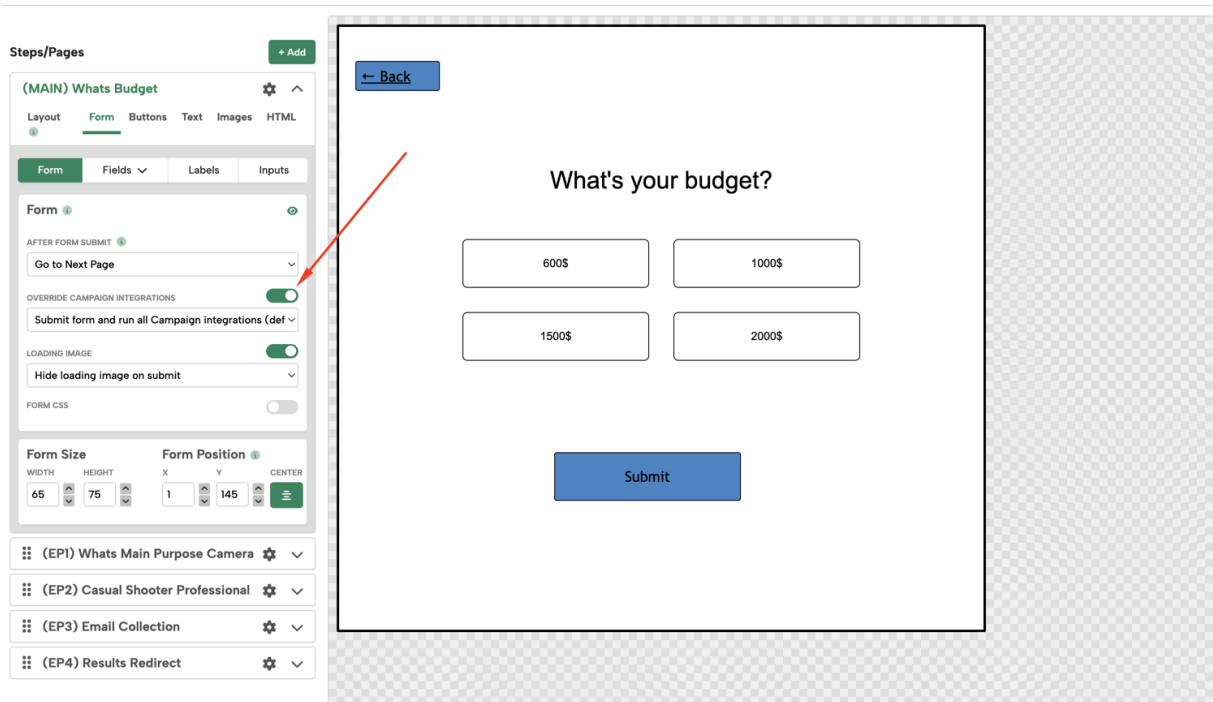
Steps/Pages
+ Add
(MAIN) Whats Budget
Layout
Form
Buttons
Text
Images
HTML
Form
Fields
Labels
Inputs
Form
AFTER FORM SUBMIT
Go to Next Page
OVERRIDE CAMPAIGN INTEGRATIONS
Submit form and run all Campaign integrations (def
LOADING IMAGE
Hide loading image on submit
FORM CSS
Form Size
WIDTH
HEIGHT
65
75
Form Position
X
Y
CENTER
1
145
(EP1) Whats Main Purpose Camera
(EP2) Casual Shooter Professional
(EP3) Email Collection
(EP4) Results Redirect

← Back
What's your budget?
600$
1000$
1500$
2000$
Submit